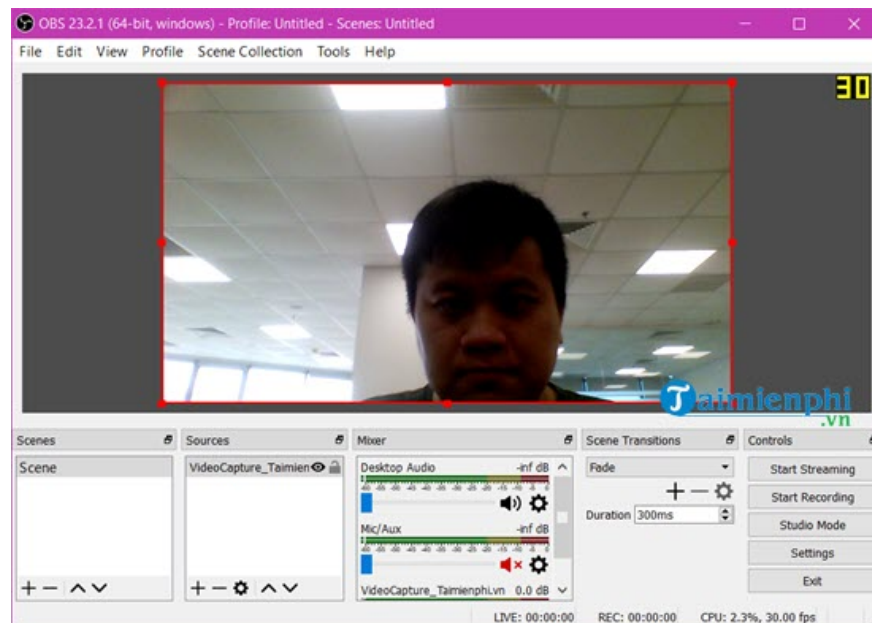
OBS 23.2.1 (64-bit, windows) - Profile: Untitled - Scenes: Untitled

File Edit View Profile Scene Collection Tools Help

30

Taimienphi .vn

Scenes
Scene

Sources
VideoCapture_Taimien

Mixer
Desktop Audio -inf dB
Mic/Aux -inf dB
VideoCapture_Taimienphi.vn 0.0 dB

Scene Transitions
Fade
Duration 300ms

Controls
Start Streaming
Start Recording
Studio Mode
Settings
Exit

LIVE: 00:00:00 REC: 00:00:00 CPU: 2.3%, 30.00 fps